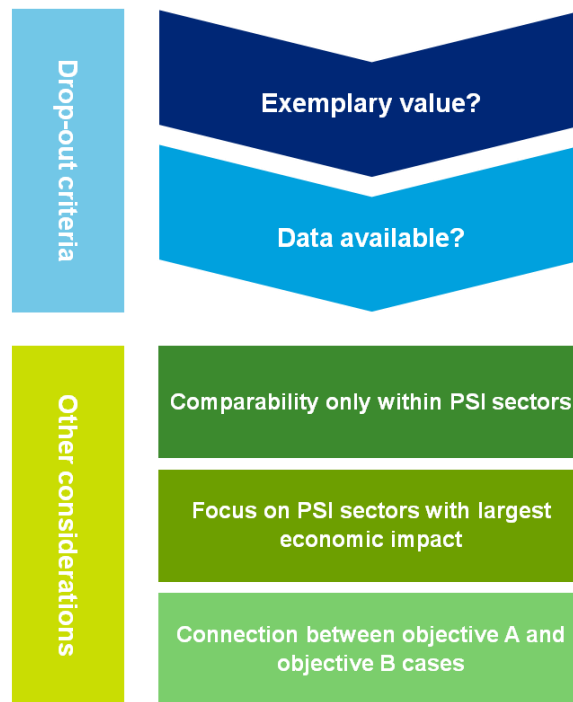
Drop-out criteria

Exemplary value?

Data available?

Other considerations

Comparability only within PSI sectors

Focus on PSI sectors with largest economic impact

Connection between objective A and objective B cases